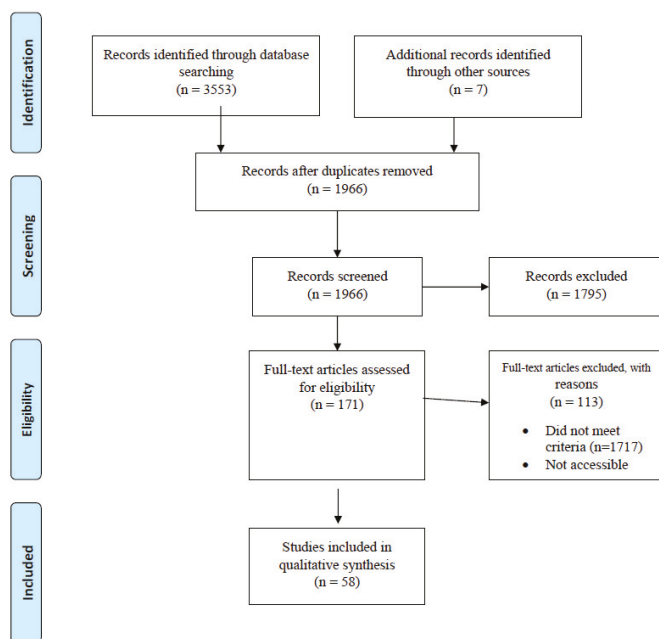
Identification

Records identified through database searching
(n = 3553)

Additional records identified through other sources
(n = 7)

Records after duplicates removed
(n = 1966)

Screening

Records screened
(n = 1966)

Records excluded
(n = 1795)

Eligibility

Full-text articles assessed for eligibility
(n = 171)

Full-text articles excluded, with reasons
(n = 113)

• Did not meet criteria (n=1717)
• Not accessible

Included

Studies included in qualitative synthesis
(n = 58)